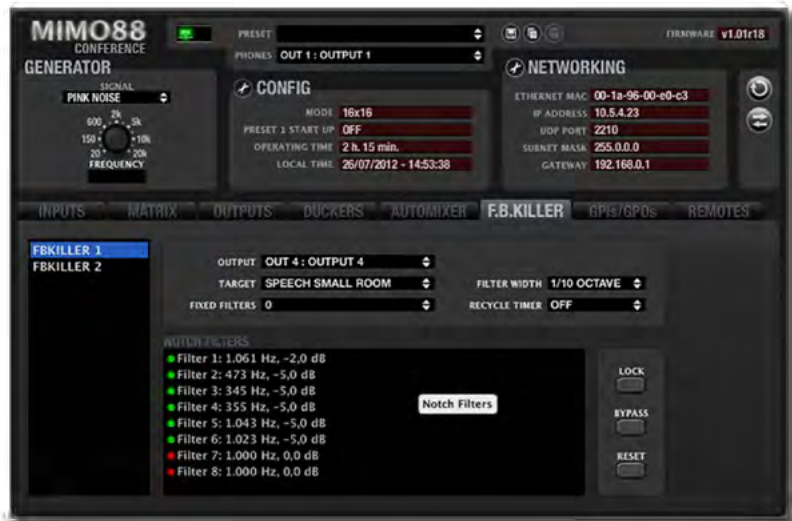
MIMO88
CONFERENCE

PRESET
PHONES OUT 1 : OUTPUT 1

FIRMWARE v1.01r18

GENERATOR
SIGNAL
PINK NOISE
600 2k 5k
150 10k
20 20k
FREQUENCY

CONFIG
MODE 16x16
PRESET 1 START UP OFF
OPERATING TIME 2 h. 15 min.
LOCAL TIME 26/07/2012 - 14:53:38

NETWORKING
ETHERNET MAC 00-1a-96-00-e0-c3
IP ADDRESS 10.5.4.23
UDP PORT 2210
SUBNET MASK 255.0.0.0
GATEWAY 192.168.0.1

INPUTS MATRIX OUTPUTS DUCKERS AUTOMIXER F.B.KILLER GPIs/GPOs REMOTES

FBKILLER 1
FBKILLER 2

OUTPUT OUT 4 : OUTPUT 4
TARGET SPEECH SMALL ROOM
FIXED FILTERS 0
FILTER WIDTH 1/10 OCTAVE
RECYCLE TIMER OFF

NOTCH FILTERS
Filter 1: 1.061 Hz, -2,0 dB
Filter 2: 473 Hz, -5,0 dB
Filter 3: 345 Hz, -5,0 dB
Filter 4: 355 Hz, -5,0 dB
Filter 5: 1.043 Hz, -5,0 dB
Filter 6: 1.023 Hz, -5,0 dB
Filter 7: 1.000 Hz, 0,0 dB
Filter 8: 1.000 Hz, 0,0 dB

Notch Filters

LOCK
BYPASS
RESET